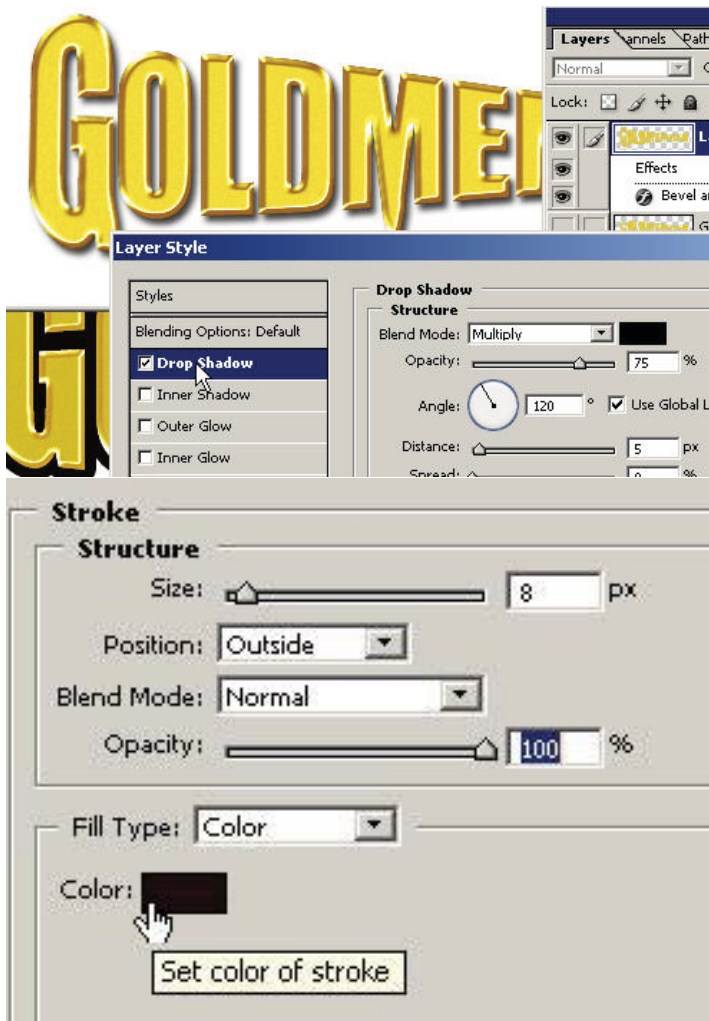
GOLDME

Layers annels Path

Normal

Lock:

Effects

Bevel a

Layer Style

Styles

Blending Options: Default

Drop Shadow

Inner Shadow

Outer Glow

Inner Glow

Drop Shadow

Structure

Blend Mode: Multiply

Opacity: 75 %

Angle: 120 ° Use Global L

Distance: 5 px

Spread: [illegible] %

Stroke

Structure

Size: 8 px

Position: Outside

Blend Mode: Normal

Opacity: 100 %

Fill Type: Color

Color:

Set color of stroke